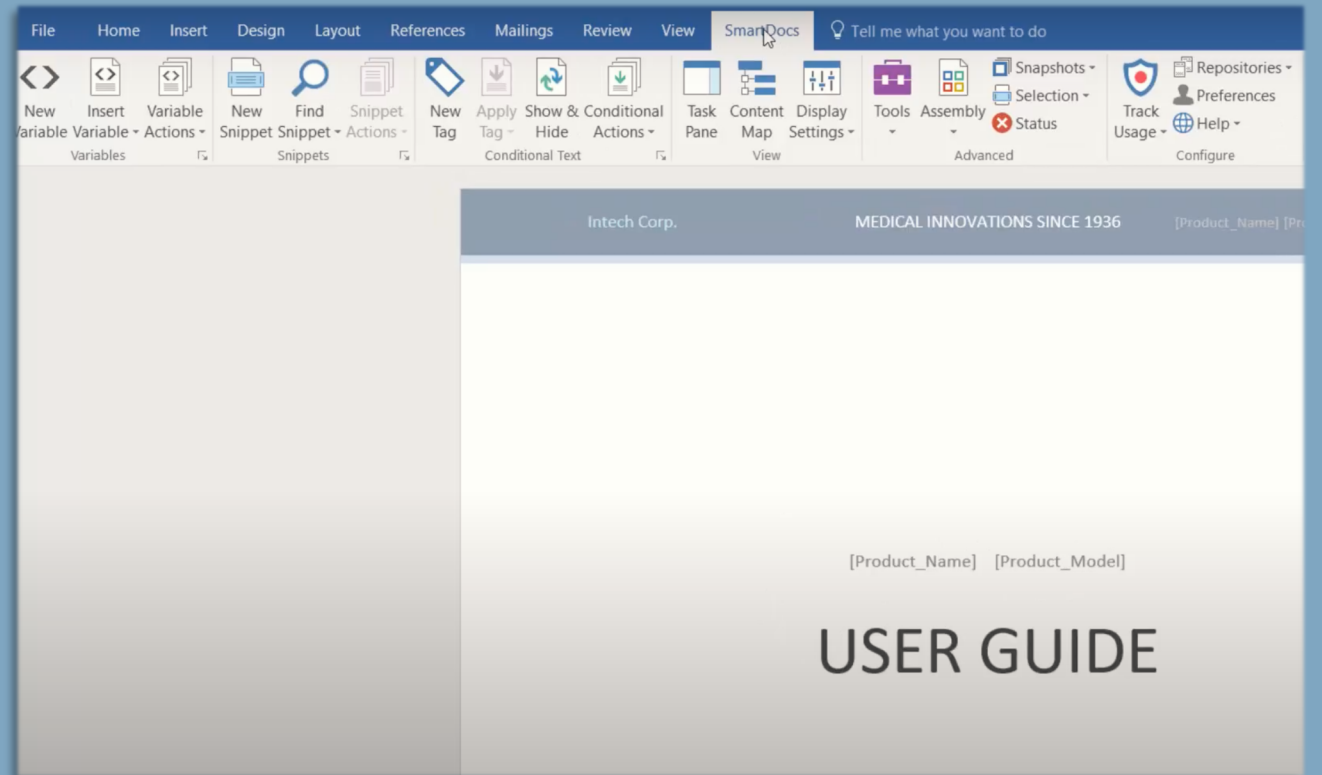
File Home Insert Design Layout References Mailings Review View SmartDocs Tell me what you want to do

New Variable
Insert Variable
Variable Actions
Variables

New Snippet
Find Snippet
Snippet Actions
Snippets

New Tag
Apply Tag
Show & Hide
Conditional Actions
Conditional Text

Task Pane
Content Map
Display Settings
View

Tools
Assembly
Snapshots
Selection
Status
Advanced

Track Usage
Repositories
Preferences
Help
Configure

Intech Corp. MEDICAL INNOVATIONS SINCE 1936 [Product_Name] [Pr

[Product_Name] [Product_Model]

USER GUIDE